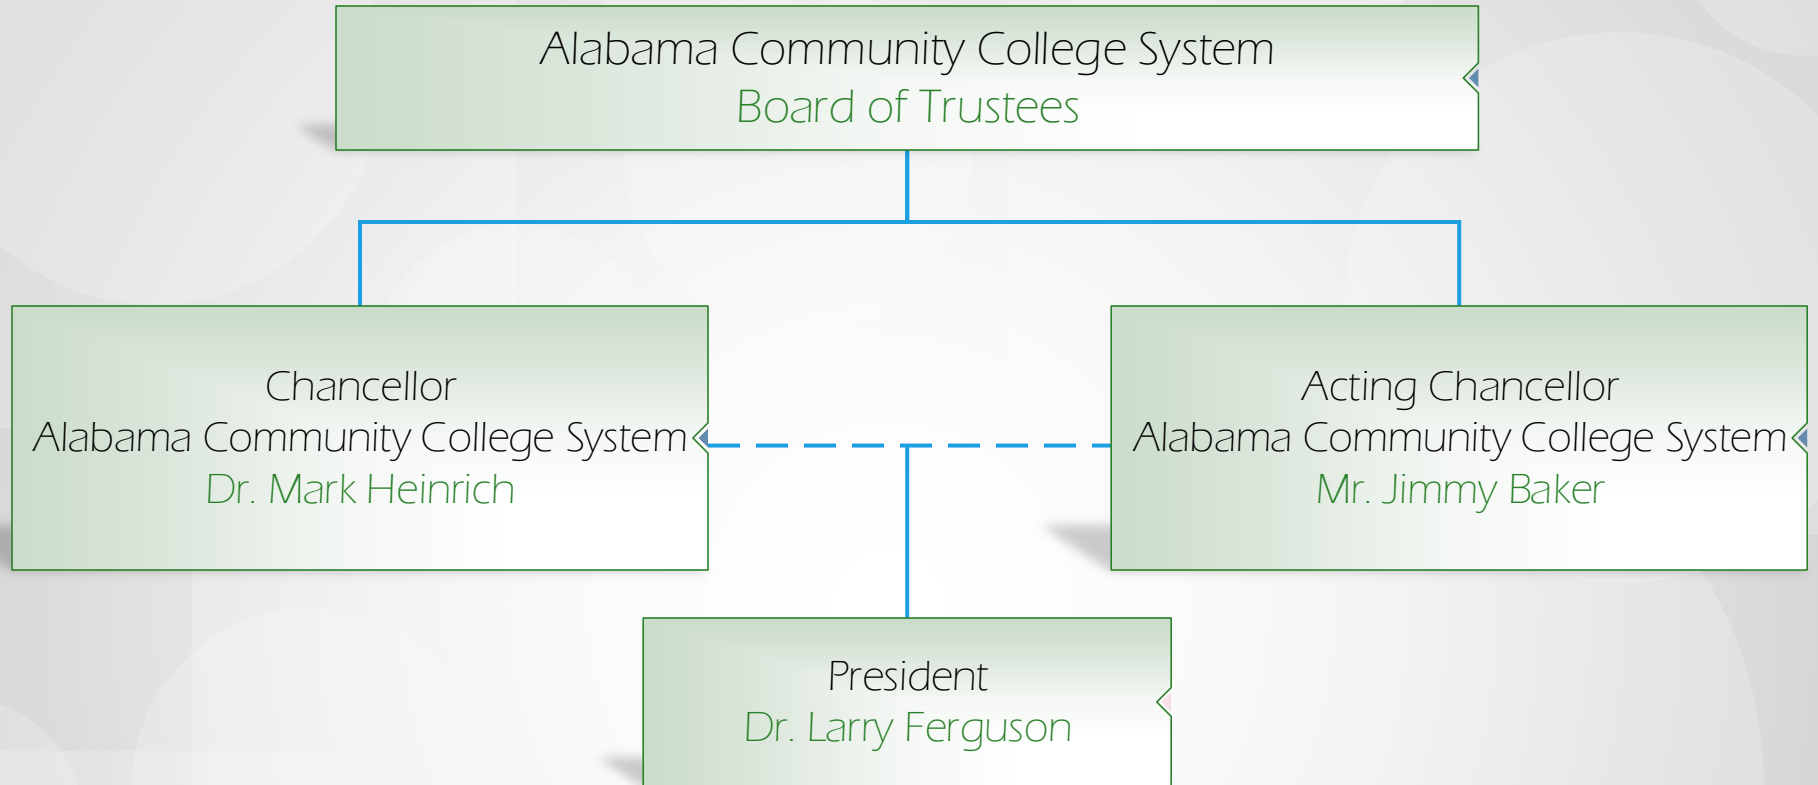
Alabama Community College System
Board of Trustees

Chancellor
Alabama Community College System
Dr. Mark Heinrich

Acting Chancellor
Alabama Community College System
Mr. Jimmy Baker

President
Dr. Larry Ferguson